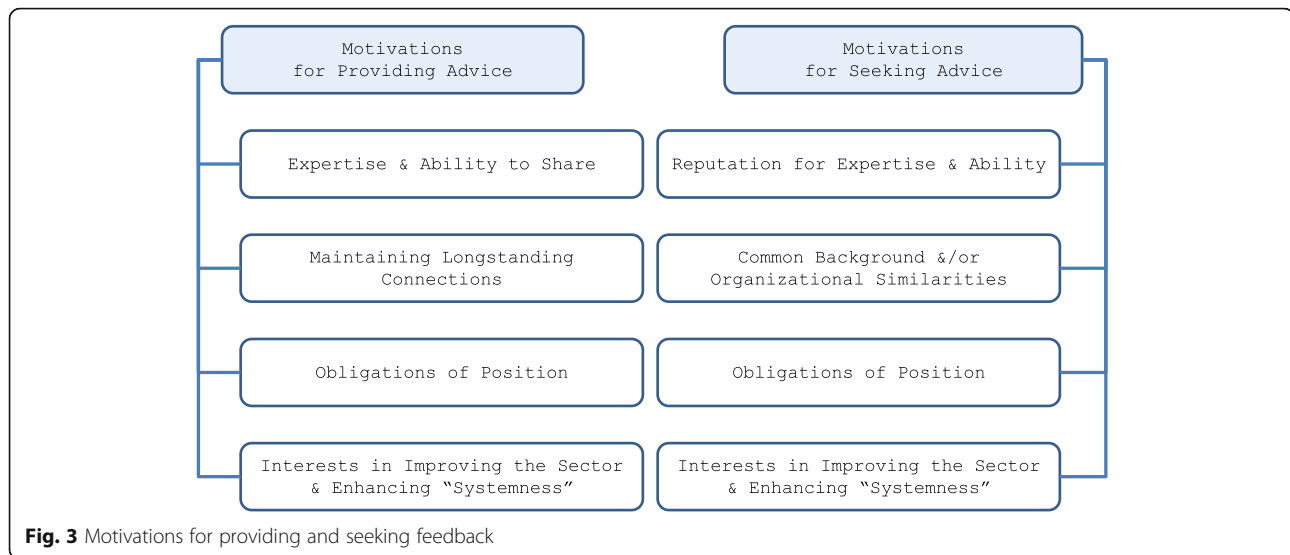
Motivations for Providing Advice

Expertise & Ability to Share

Maintaining Longstanding Connections

Obligations of Position

Interests in Improving the Sector & Enhancing “Systemness”

Motivations for Seeking Advice

Reputation for Expertise & Ability

Common Background &/or Organizational Similarities

Obligations of Position

Interests in Improving the Sector & Enhancing “Systemness”

**Fig. 3** Motivations for providing and seeking feedback